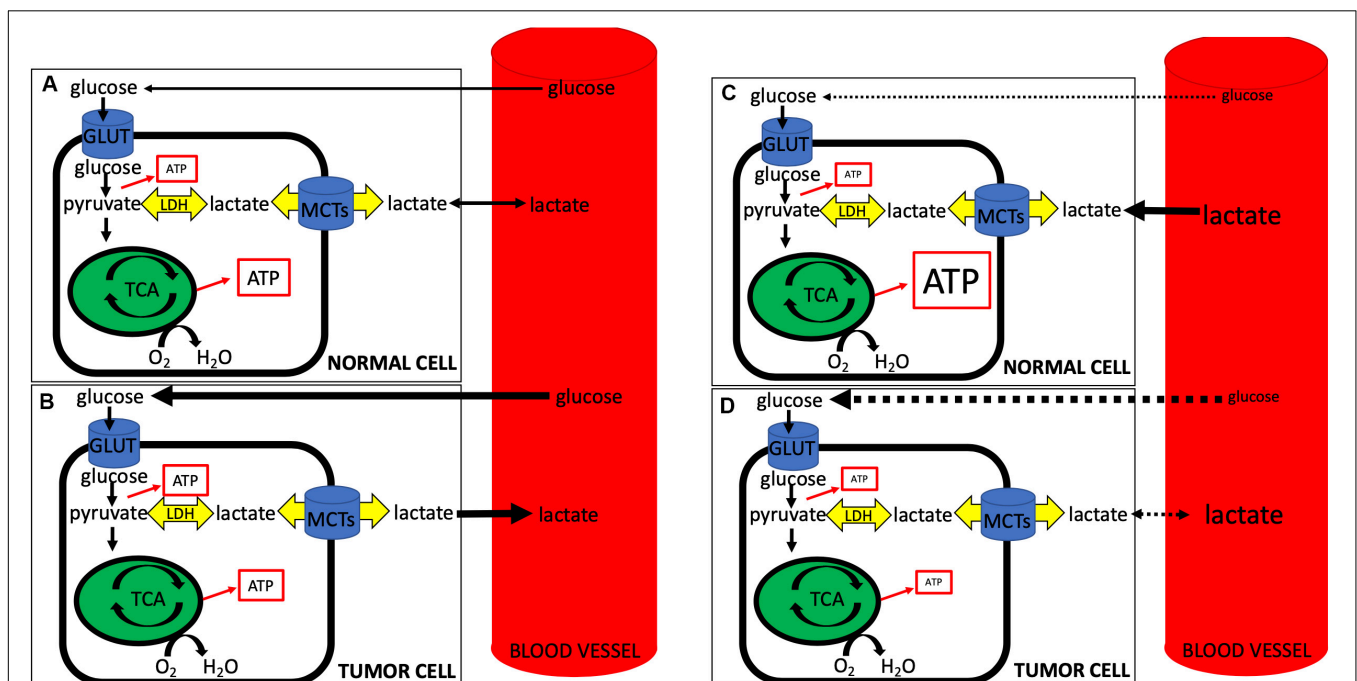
A glucose glucose
GLUT
glucose ATP
pyruvate LDH lactate MCTs lactate lactate
TCA ATP
$O_2$ $H_2O$
NORMAL CELL

B glucose glucose
GLUT
glucose ATP
pyruvate LDH lactate MCTs lactate lactate
TCA ATP
$O_2$ $H_2O$
TUMOR CELL

BLOOD VESSEL

C glucose glucose
GLUT
glucose ATP
pyruvate LDH lactate MCTs lactate lactate
TCA ATP
$O_2$ $H_2O$
NORMAL CELL

D glucose glucose
GLUT
glucose ATP
pyruvate LDH lactate MCTs lactate lactate
TCA ATP
$O_2$ $H_2O$
TUMOR CELL

BLOOD VESSEL